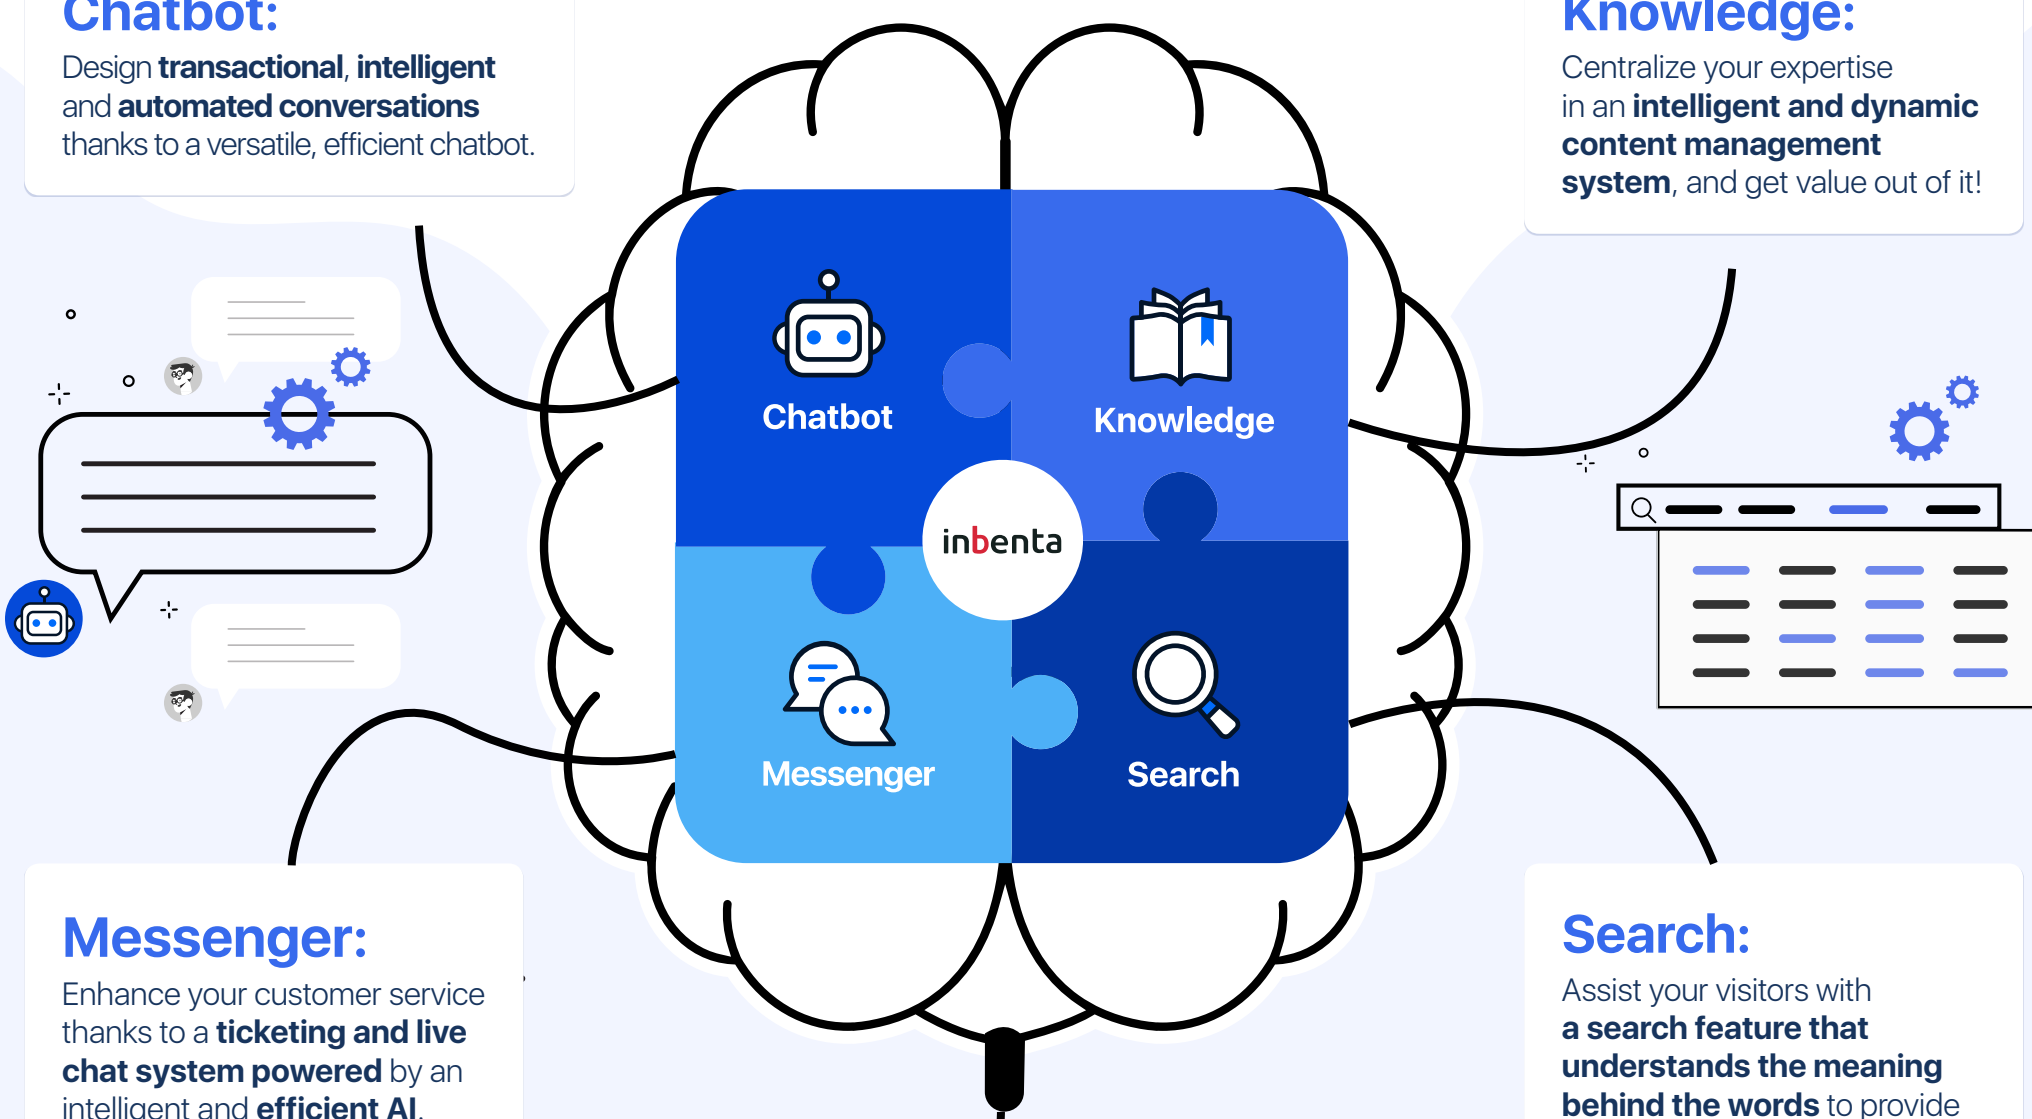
Chatbot:
Design **transactional**, **intelligent** and **automated conversations** thanks to a versatile, efficient chatbot.

Knowledge:
Centralize your expertise in an **intelligent and dynamic content management system**, and get value out of it!

Chatbot

Knowledge

inbenta

Messenger

Search

Messenger:
Enhance your customer service thanks to a **ticketing and live chat system powered** by an intelligent and **efficient AI**.

Search:
Assist your visitors with **a search feature that understands the meaning behind the words** to provide